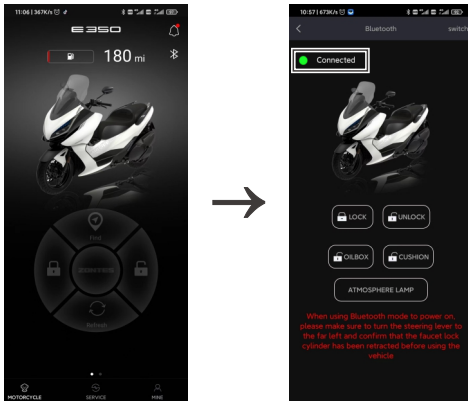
11:06 | 367K/s
E350
180 mi
Find
Refresh
MOTORCYCLE
SERVICE
MINE

10:57 | 673K/s
Bluetooth
switch
Connected
LOCK
UNLOCK
OILBOX
CUSHION
ATMOSPHERE LAMP
When using Bluetooth mode to power on, please make sure to turn the steering lever to the far left and confirm that the faucet lock cylinder has been retracted before using the vehicle